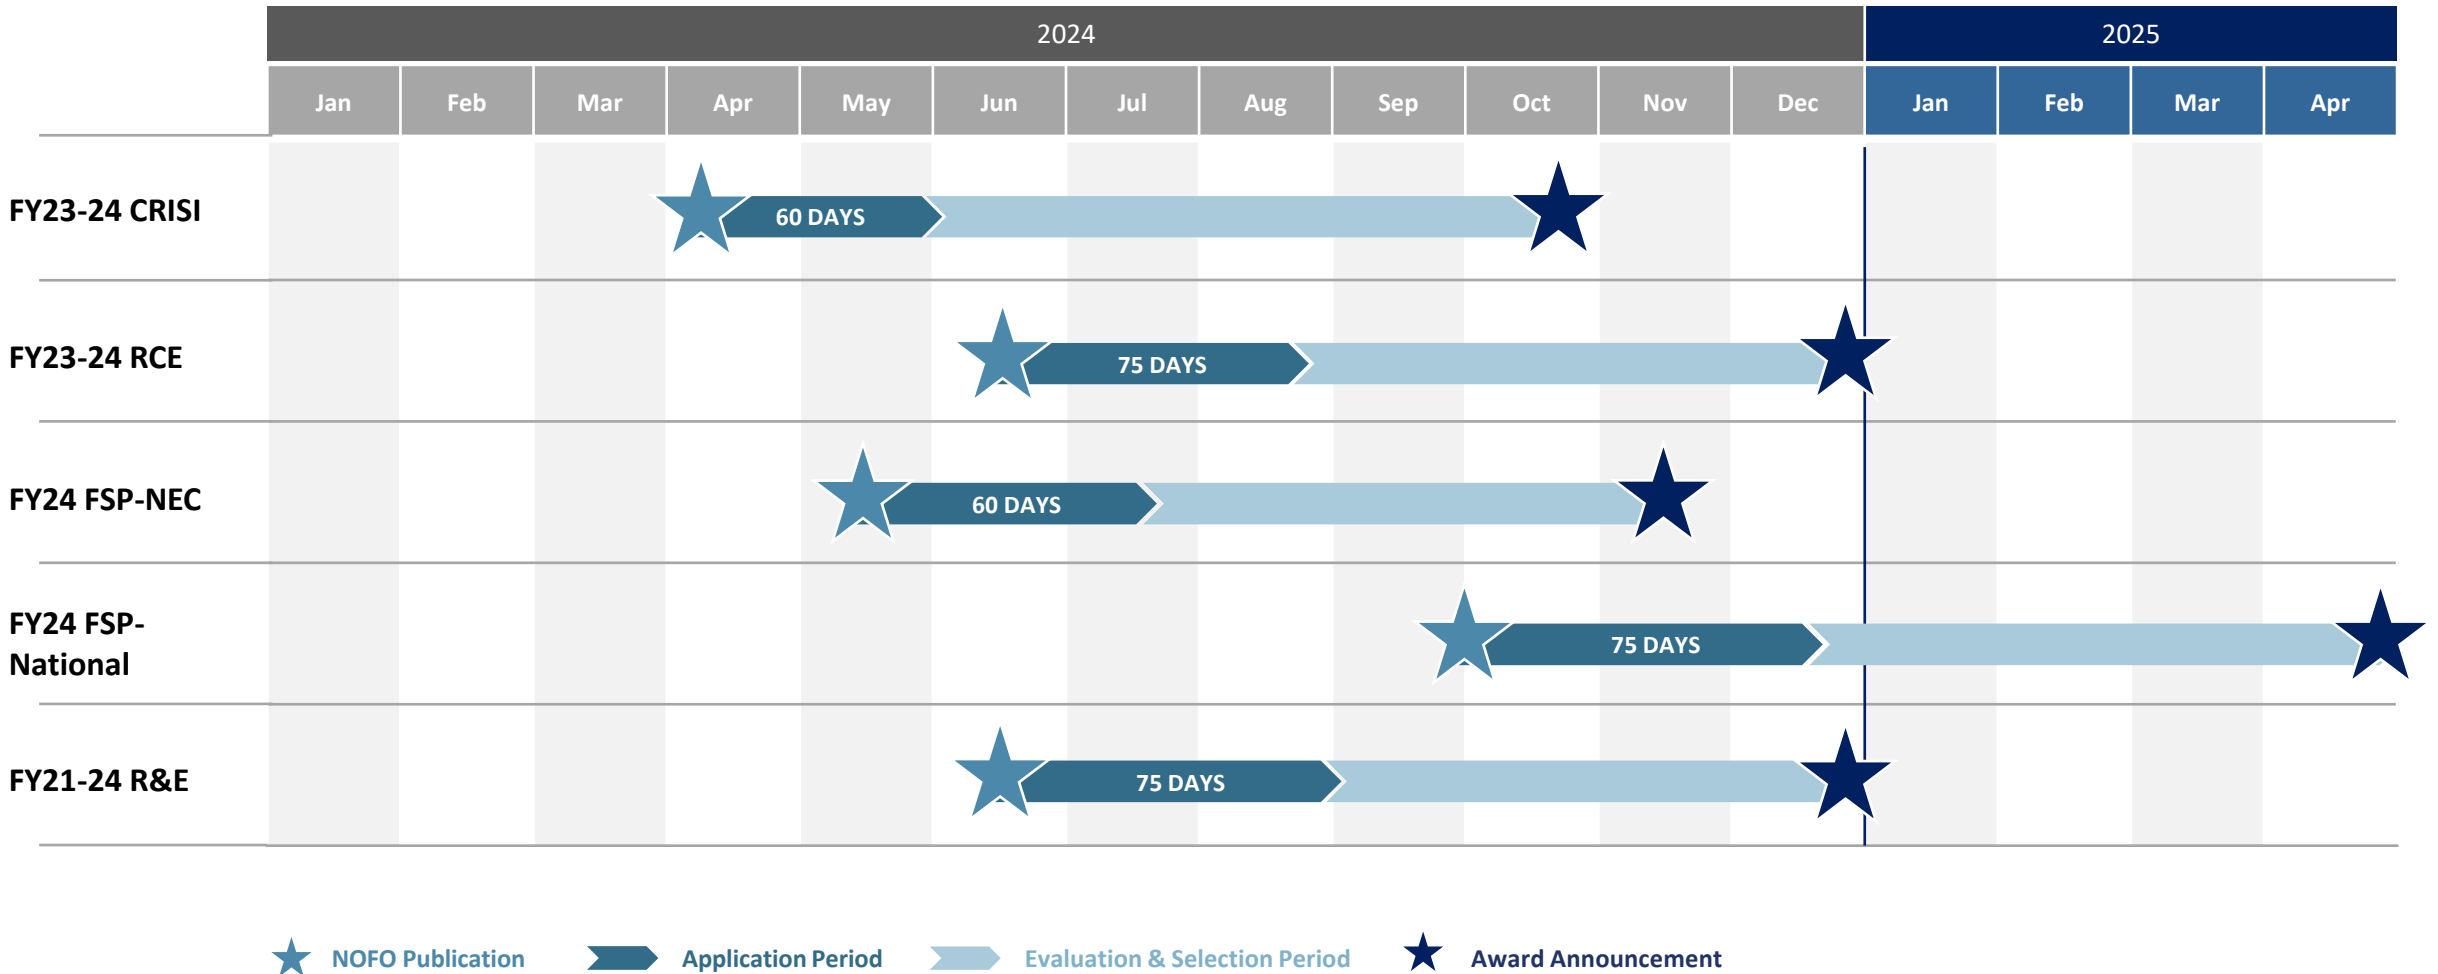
2024 | 2025

Jan Feb Mar Apr May Jun Jul Aug Sep Oct Nov Dec Jan Feb Mar Apr

FY23-24 CRISI
60 DAYS

FY23-24 RCE
75 DAYS

FY24 FSP-NEC
60 DAYS

FY24 FSP-National
75 DAYS

FY21-24 R&E
75 DAYS

NOFO Publication
Application Period
Evaluation & Selection Period
Award Announcement